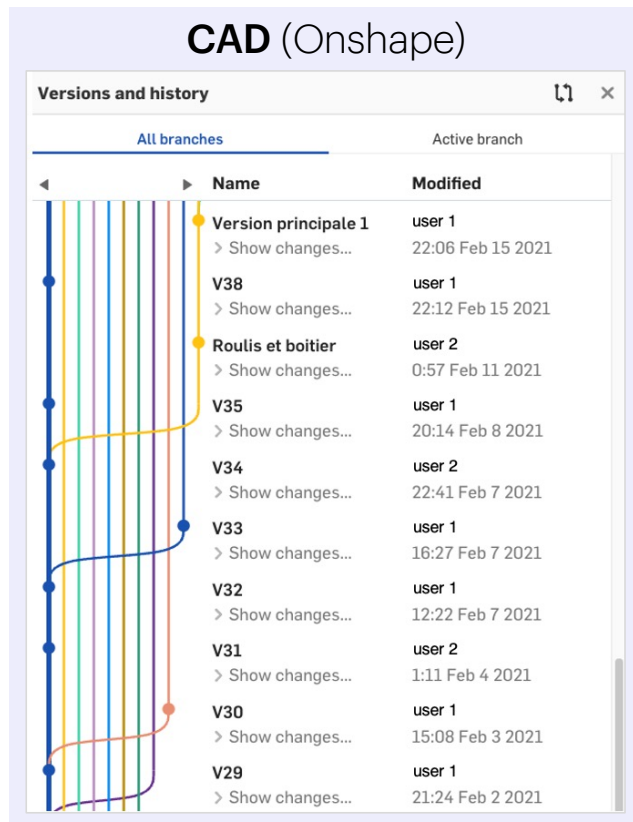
CAD (Onshape)

Versions and history

All branches | Active branch

| Name | Modified |
|---|---|
| Version principale 1<br>> Show changes... | user 1<br>22:06 Feb 15 2021 |
| V38<br>> Show changes... | user 1<br>22:12 Feb 15 2021 |
| Roulis et boitier<br>> Show changes... | user 2<br>0:57 Feb 11 2021 |
| V35<br>> Show changes... | user 1<br>20:14 Feb 8 2021 |
| V34<br>> Show changes... | user 2<br>22:41 Feb 7 2021 |
| V33<br>> Show changes... | user 1<br>16:27 Feb 7 2021 |
| V32<br>> Show changes... | user 1<br>12:22 Feb 7 2021 |
| V31<br>> Show changes... | user 2<br>1:11 Feb 4 2021 |
| V30<br>> Show changes... | user 1<br>15:08 Feb 3 2021 |
| V29<br>> Show changes... | user 1<br>21:24 Feb 2 2021 |